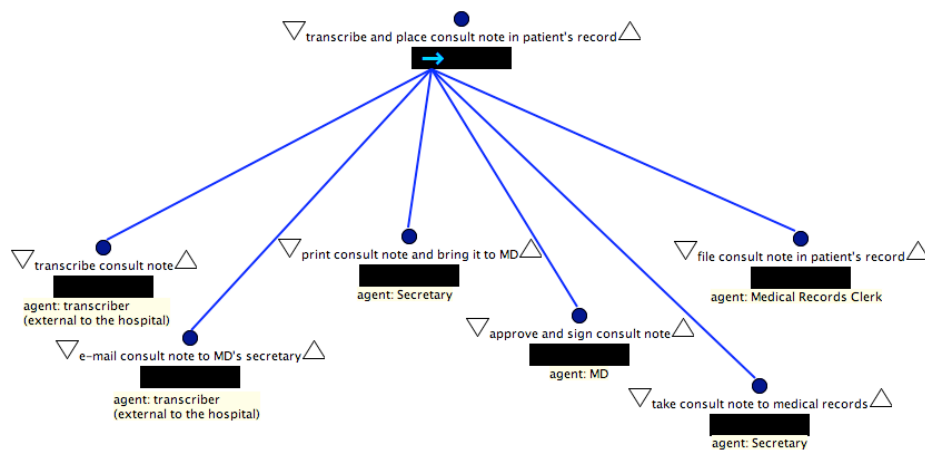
transcribe and place consult note in patient's record

→

transcribe consult note

agent: transcriber (external to the hospital)

e-mail consult note to MD's secretary

agent: transcriber (external to the hospital)

print consult note and bring it to MD

agent: Secretary

approve and sign consult note

agent: MD

take consult note to medical records

agent: Secretary

file consult note in patient's record

agent: Medical Records Clerk